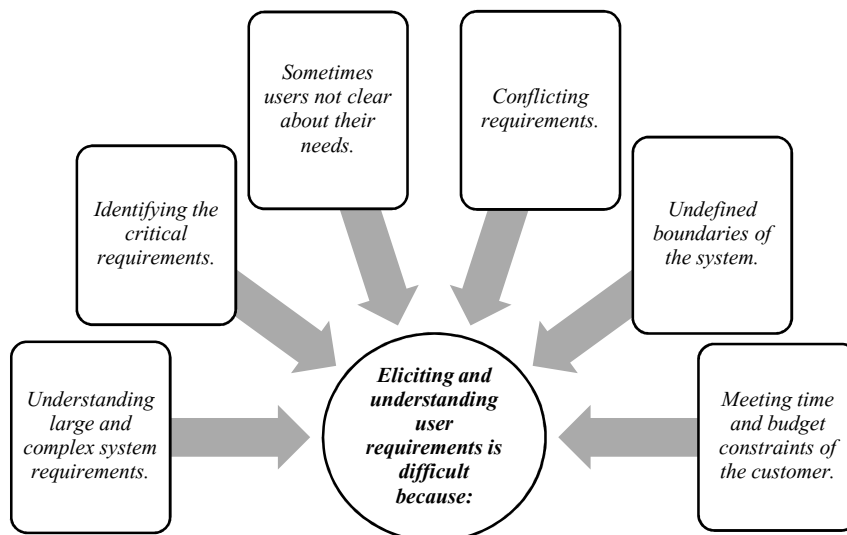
Sometimes users not clear about their needs.

Conflicting requirements.

Identifying the critical requirements.

Undefined boundaries of the system.

Understanding large and complex system requirements.

Eliciting and understanding user requirements is difficult because:

Meeting time and budget constraints of the customer.